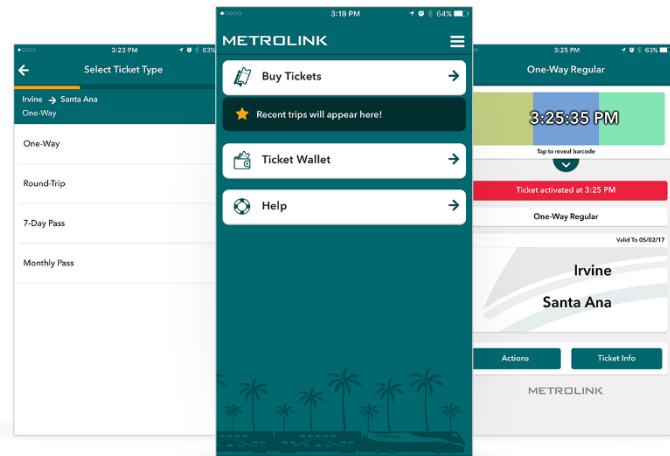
3:23 PM 63%

Select Ticket Type

Irvine → Santa Ana
One-Way

One-Way

Round-Trip

7-Day Pass

Monthly Pass

3:19 PM 64%

METROLINK

Buy Tickets

Recent trips will appear here!

Ticket Wallet

Help

3:25 PM 63%

One-Way Regular

3:25:35 PM

Tap to reveal barcode

Ticket activated at 3:25 PM

One-Way Regular

Valid To 05/02/17

Irvine

Santa Ana

Actions

Ticket Info

METROLINK